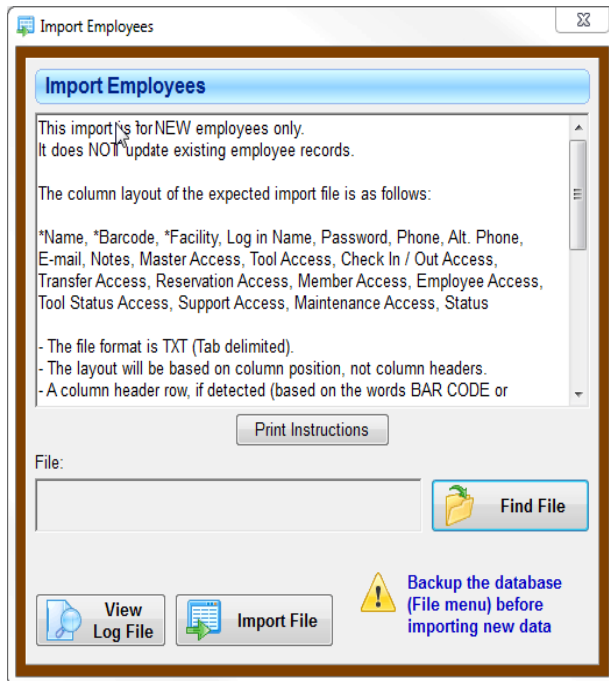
Import Employees

Import Employees

This import is for NEW employees only.
It does NOT update existing employee records.

The column layout of the expected import file is as follows:

*Name, *Barcode, *Facility, Log in Name, Password, Phone, Alt. Phone, E-mail, Notes, Master Access, Tool Access, Check In / Out Access, Transfer Access, Reservation Access, Member Access, Employee Access, Tool Status Access, Support Access, Maintenance Access, Status

- The file format is TXT (Tab delimited).
- The layout will be based on column position, not column headers.
- A column header row, if detected (based on the words BAR CODE or

Print Instructions

File:

Find File

View Log File

Import File

Backup the database (File menu) before importing new data